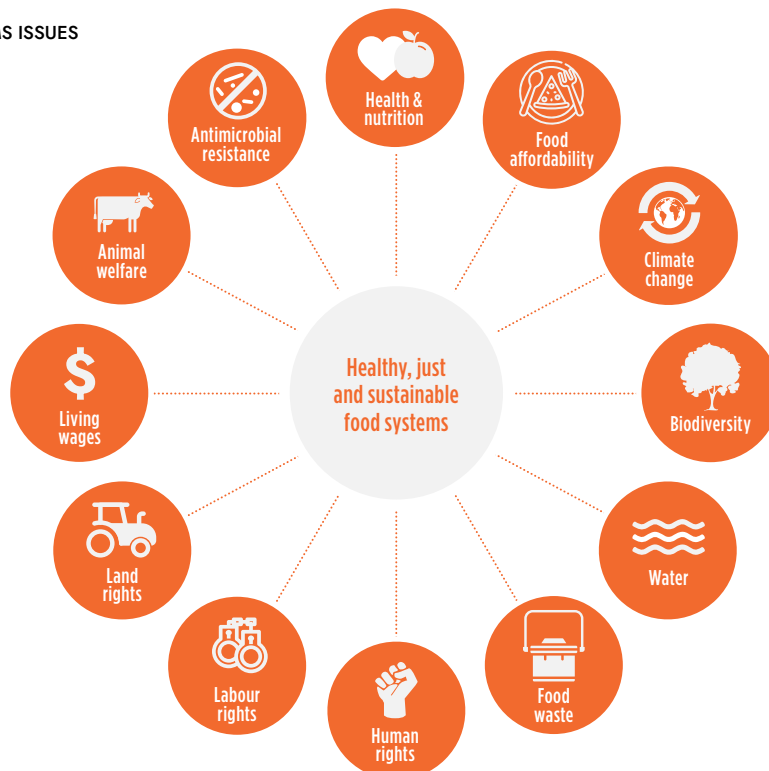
AS ISSUES

Health & nutrition

Food affordability

Climate change

Biodiversity

Water

Food waste

Human rights

Labour rights

Land rights

Living wages

Animal welfare

Antimicrobial resistance

Healthy, just and sustainable food systems